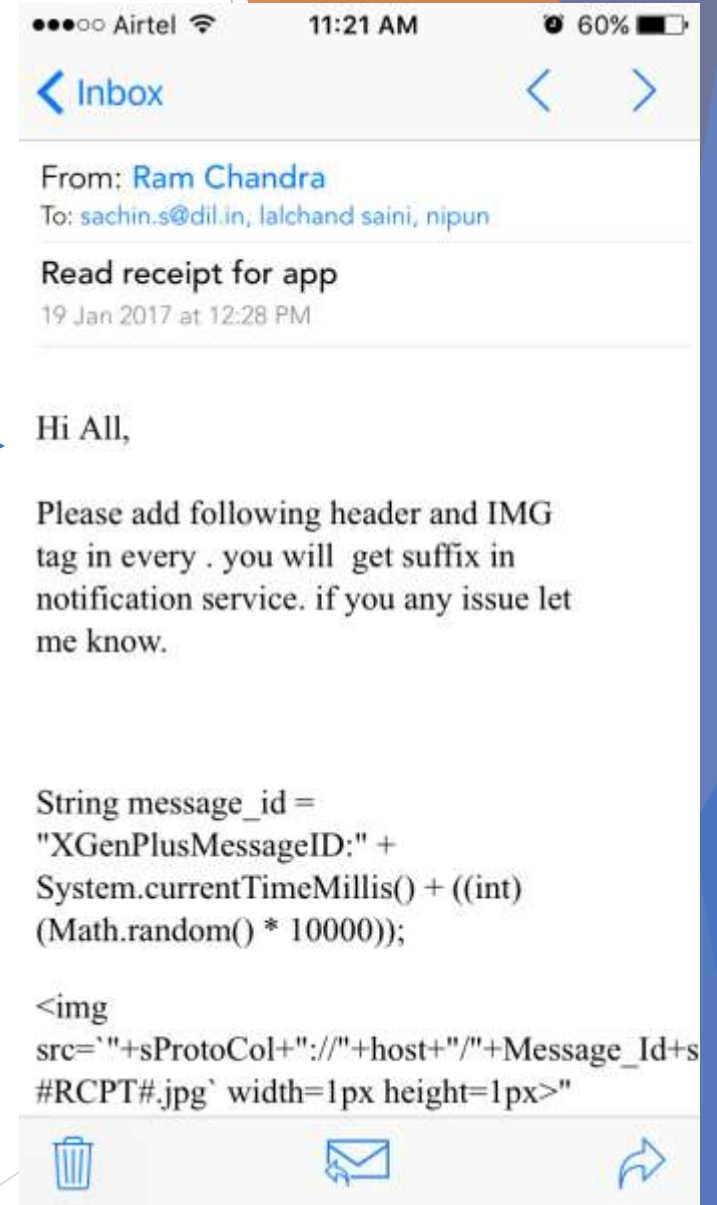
●●●○○ Airtel 11:21 AM 60%

Inbox

From: Ram Chandra
To: sachin.s@dil.in, lalchand saini, nipun

Read receipt for app
19 Jan 2017 at 12:28 PM

Hi All,

Please add following header and IMG tag in every . you will get suffix in notification service. if you any issue let me know.

String message_id = "XGenPlusMessageID:" + System.currentTimeMillis() + ((int) (Math.random() * 10000));

<img src=`"+sProtoCol+"://"+host+"/"+Message_Id+s #RCPT#.jpg` width=1px height=1px>"